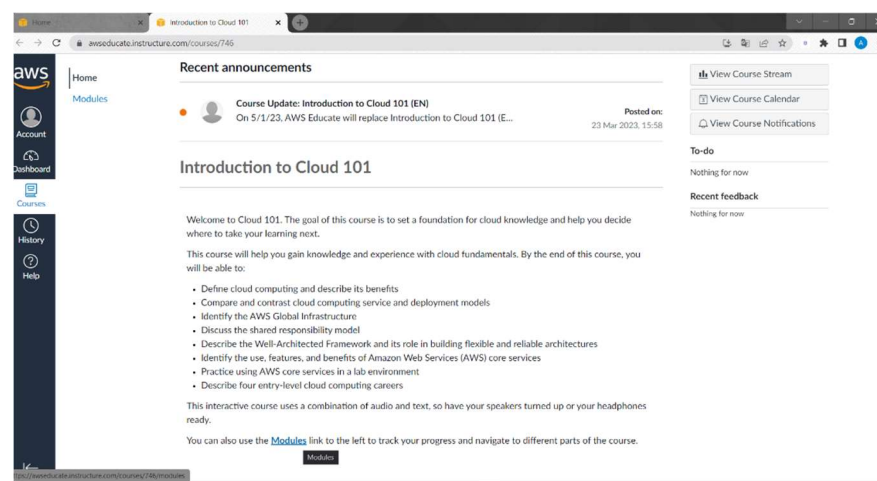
Home
Introduction to Cloud 101
awseducate.instructure.com/courses/746

aws
Account
Dashboard
Courses
History
Help

Home
Modules

Recent announcements

Course Update: Introduction to Cloud 101 (EN)
On 5/1/23, AWS Educate will replace Introduction to Cloud 101 (E...
Posted on:
23 Mar 2023, 15:58

Introduction to Cloud 101

Welcome to Cloud 101. The goal of this course is to set a foundation for cloud knowledge and help you decide where to take your learning next.

This course will help you gain knowledge and experience with cloud fundamentals. By the end of this course, you will be able to:

- Define cloud computing and describe its benefits
- Compare and contrast cloud computing service and deployment models
- Identify the AWS Global Infrastructure
- Discuss the shared responsibility model
- Describe the Well-Architected Framework and its role in building flexible and reliable architectures
- Identify the use, features, and benefits of Amazon Web Services (AWS) core services
- Practice using AWS core services in a lab environment
- Describe four entry-level cloud computing careers

This interactive course uses a combination of audio and text, so have your speakers turned up or your headphones ready.

You can also use the Modules link to the left to track your progress and navigate to different parts of the course.

Modules

View Course Stream
View Course Calendar
View Course Notifications

To-do
Nothing for now

Recent feedback
Nothing for now

tps://awseducate.instructure.com/courses/746/modules